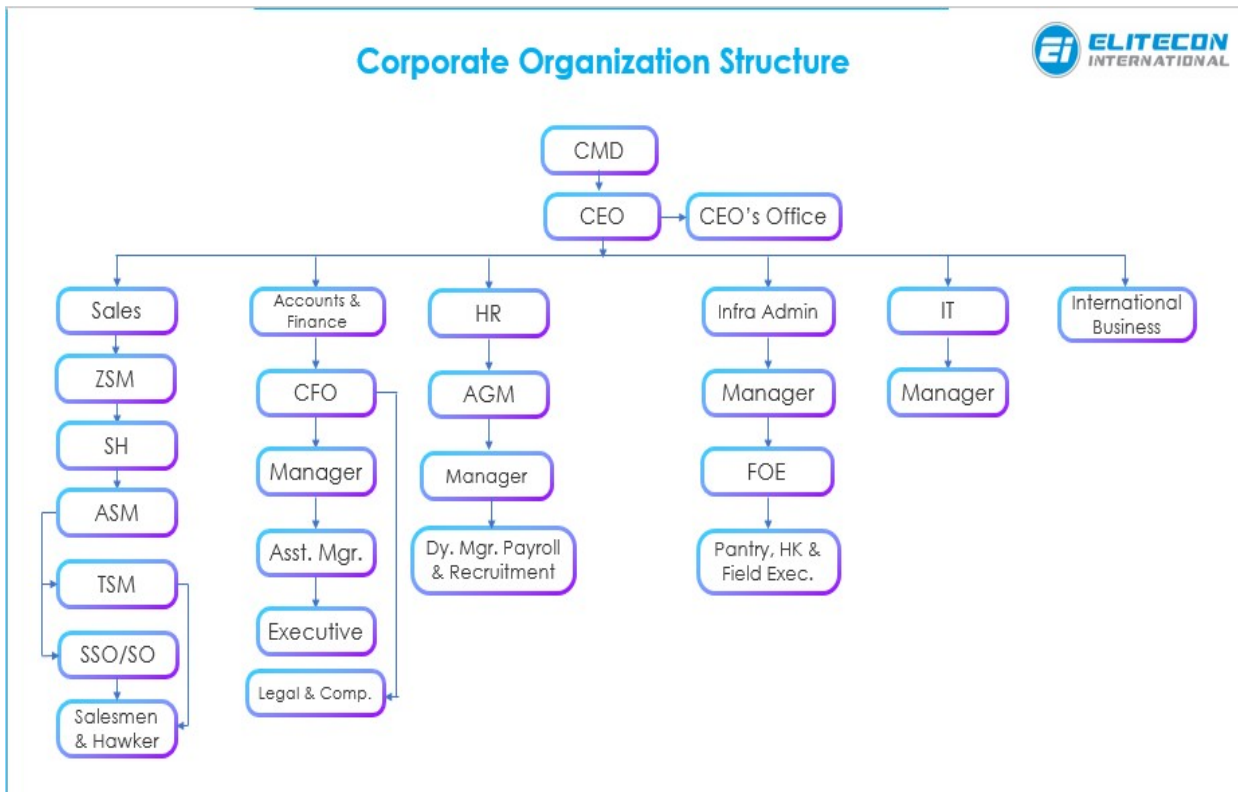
Corporate Organization Structure

ELITECON INTERNATIONAL

CMD

CEO

CEO's Office

Sales

ZSM

SH

ASM

TSM

SSO/SO

Salesmen & Hawker

Accounts & Finance

CFO

Manager

Asst. Mgr.

Executive

Legal & Comp.

HR

AGM

Manager

Dy. Mgr. Payroll & Recruitment

Infra Admin

Manager

FOE

Pantry, HK & Field Exec.

IT

Manager

International Business